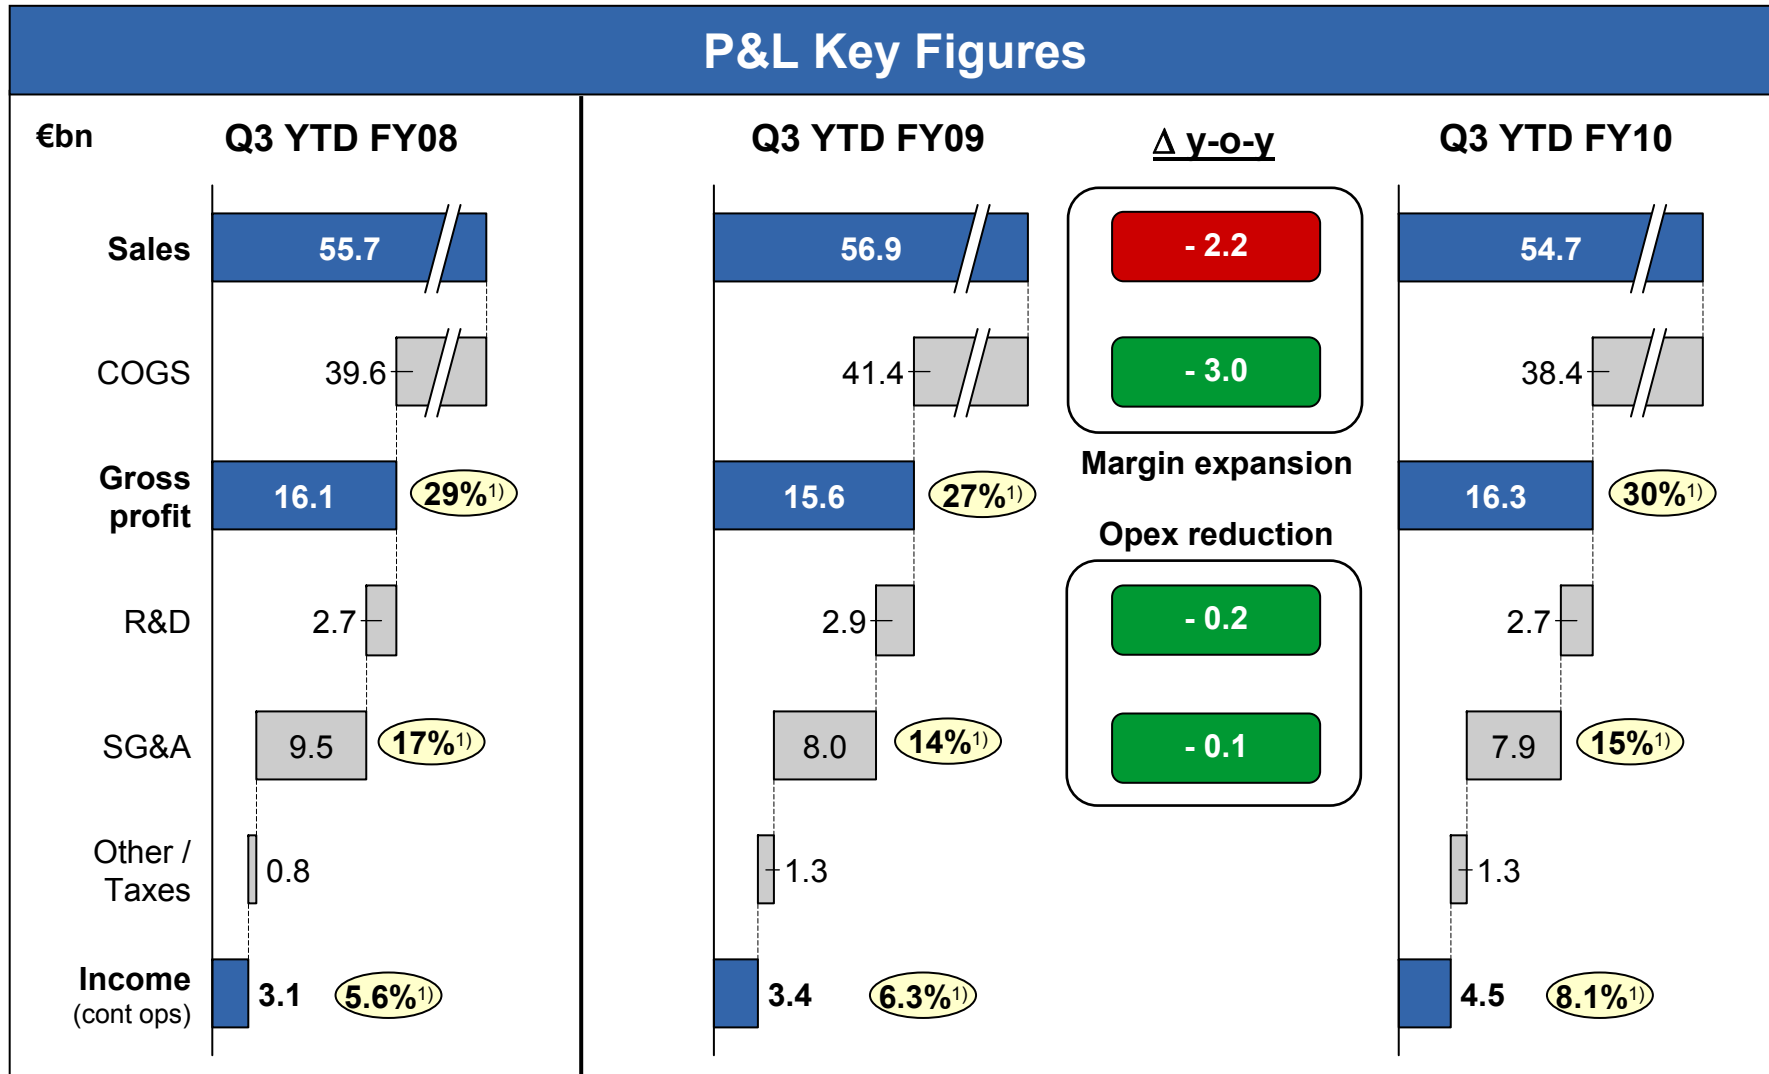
P&L Key Figures

€bn

Q3 YTD FY08

Sales 55.7

COGS 39.6

Gross profit 16.1 29%$^{1)}$

R&D 2.7

SG&A 9.5 17%$^{1)}$

Other / Taxes 0.8

Income (cont ops) 3.1 5.6%$^{1)}$

Q3 YTD FY09

56.9

41.4

15.6 27%$^{1)}$

2.9

8.0 14%$^{1)}$

1.3

3.4 6.3%$^{1)}$

Δ y-o-y

- 2.2

- 3.0

Margin expansion

Opex reduction

- 0.2

- 0.1

Q3 YTD FY10

54.7

38.4

16.3 30%$^{1)}$

2.7

7.9 15%$^{1)}$

1.3

4.5 8.1%$^{1)}$